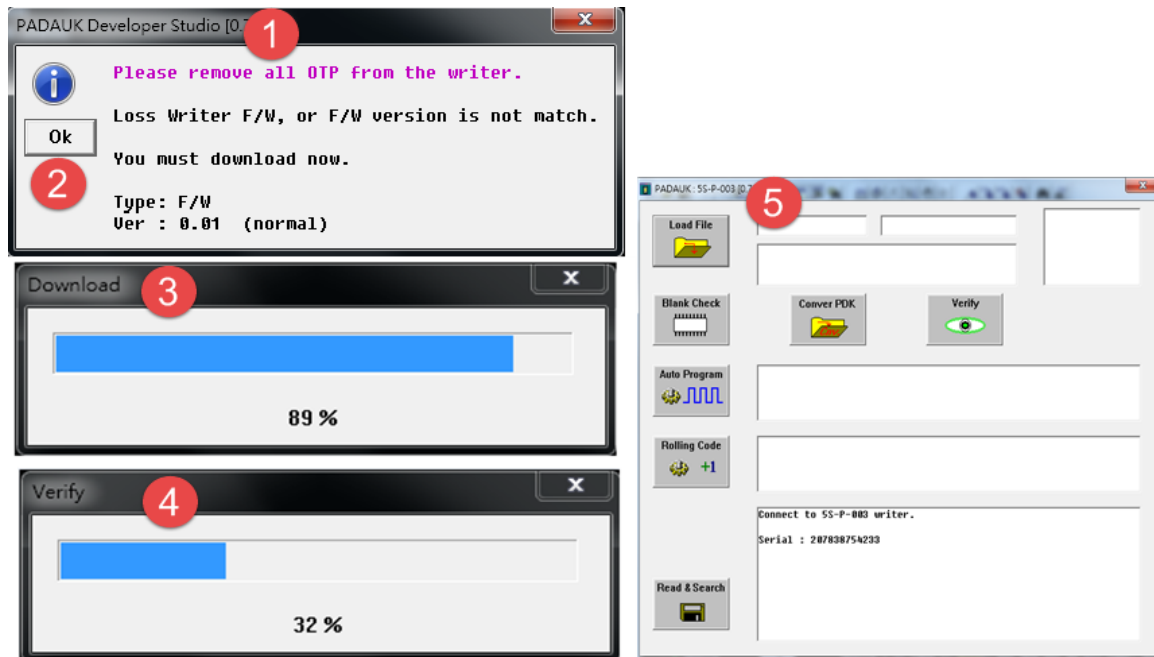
PADAUK Developer Studio [0.7

1

Please remove all OTP from the writer.

Loss Writer F/W, or F/W version is not match.

Ok

You must download now.

2

Type: F/W
Ver : 0.01 (normal)

Download

3

89 %

Verify

4

32 %

PADAUK : 5S-P-003 [0.7

5

Load File

Blank Check

Conver PDK

Verify

Auto Program

Rolling Code

+1

Connect to 5S-P-003 writer.

Serial : 207838754233

Read & Search